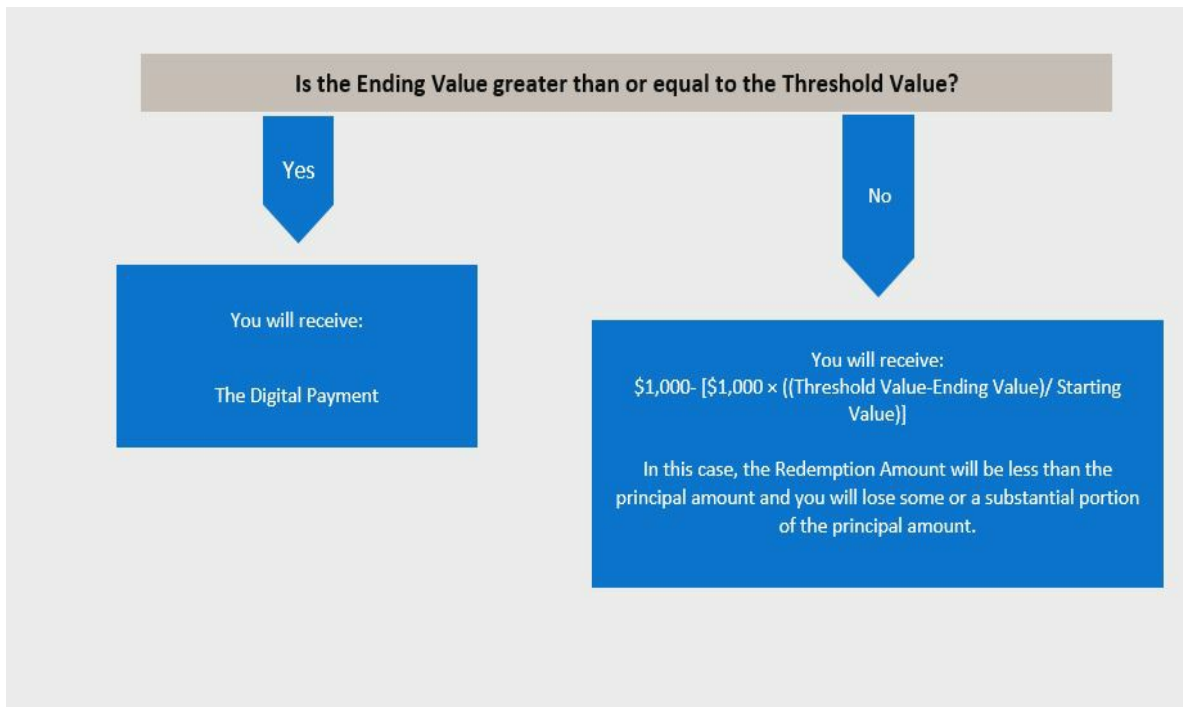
Is the Ending Value greater than or equal to the Threshold Value?

Yes

No

You will receive:

The Digital Payment

You will receive:
\$1,000- [\$1,000 × ((Threshold Value-Ending Value)/ Starting Value)]

In this case, the Redemption Amount will be less than the principal amount and you will lose some or a substantial portion of the principal amount.